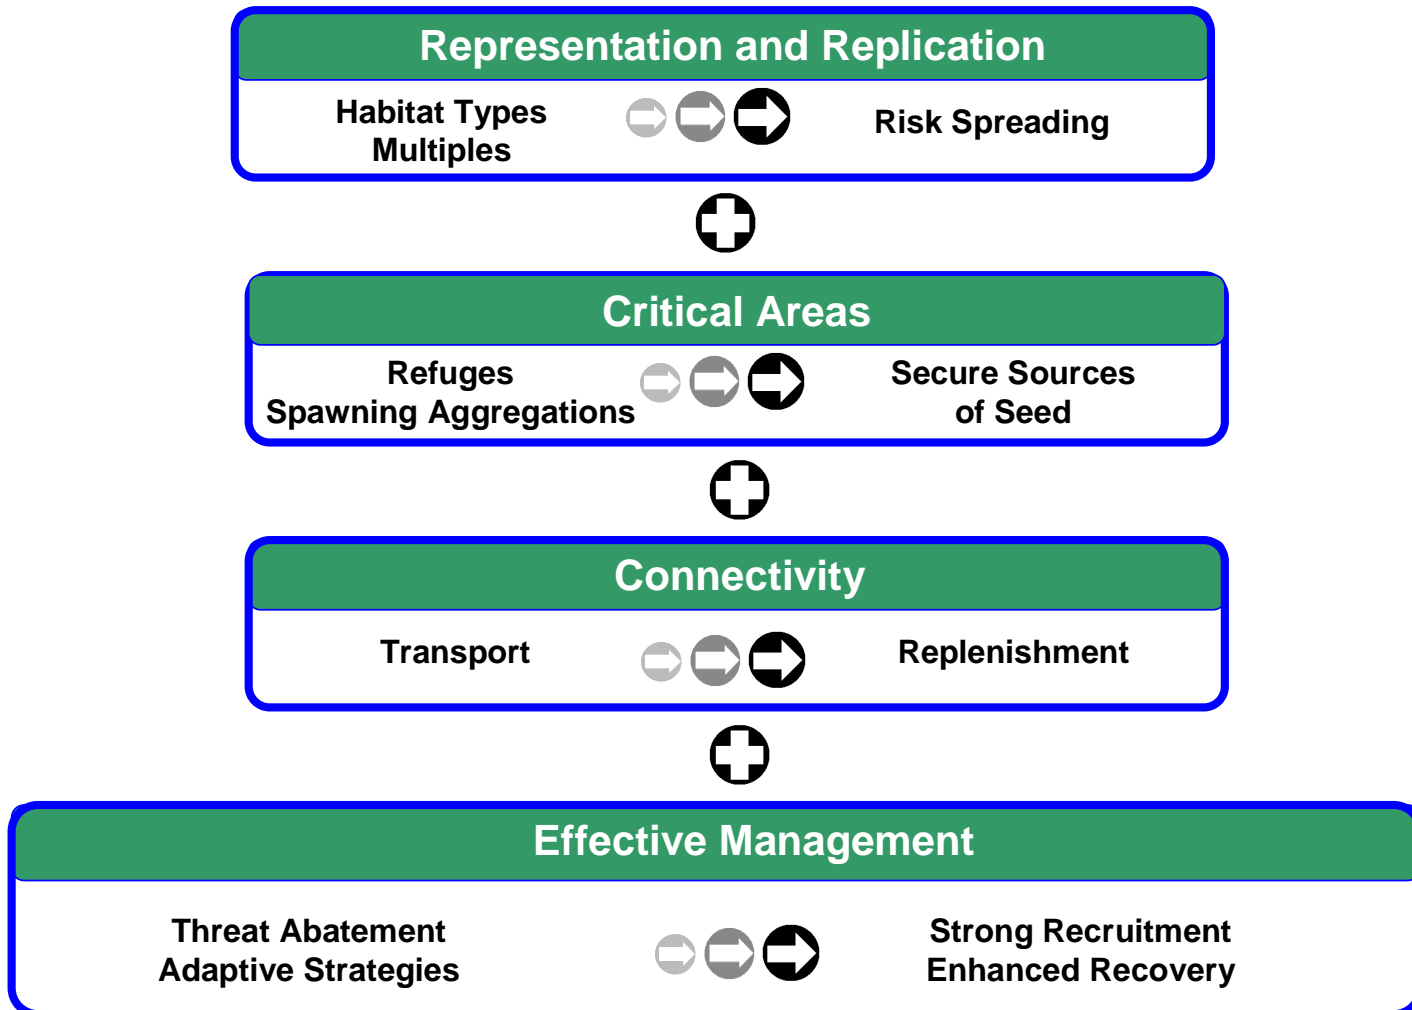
Representation and Replication

Habitat Types
Multiples

Risk Spreading

Critical Areas

Refuges
Spawning Aggregations

Secure Sources
of Seed

Connectivity

Transport

Replenishment

Effective Management

Threat Abatement
Adaptive Strategies

Strong Recruitment
Enhanced Recovery